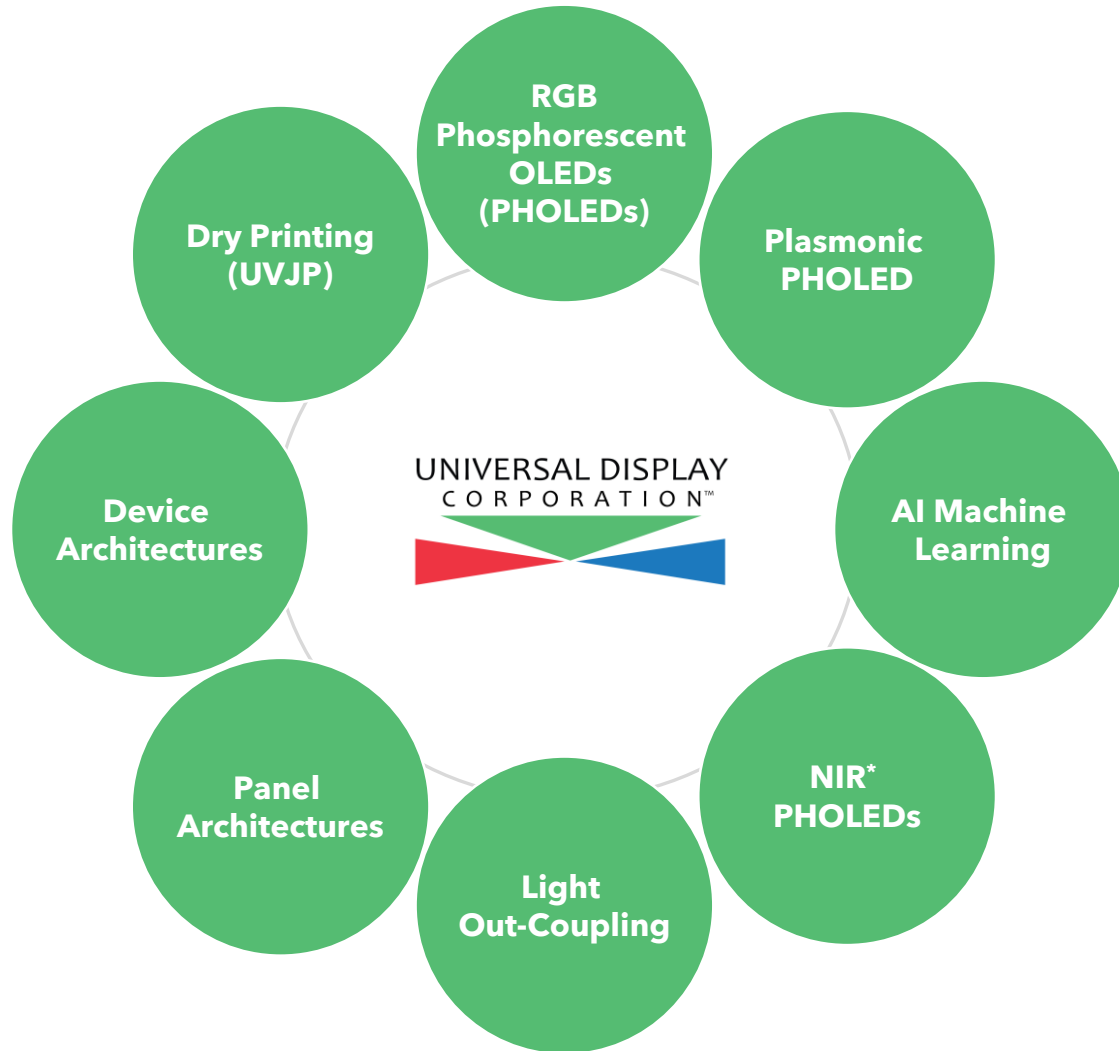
RGB Phosphorescent OLEDs (PHOLEDs)

Plasmonic PHOLED

AI Machine Learning

NIR* PHOLEDs

Light Out-Coupling

Panel Architectures

Device Architectures

Dry Printing (UVJP)

UNIVERSAL DISPLAY CORPORATION™